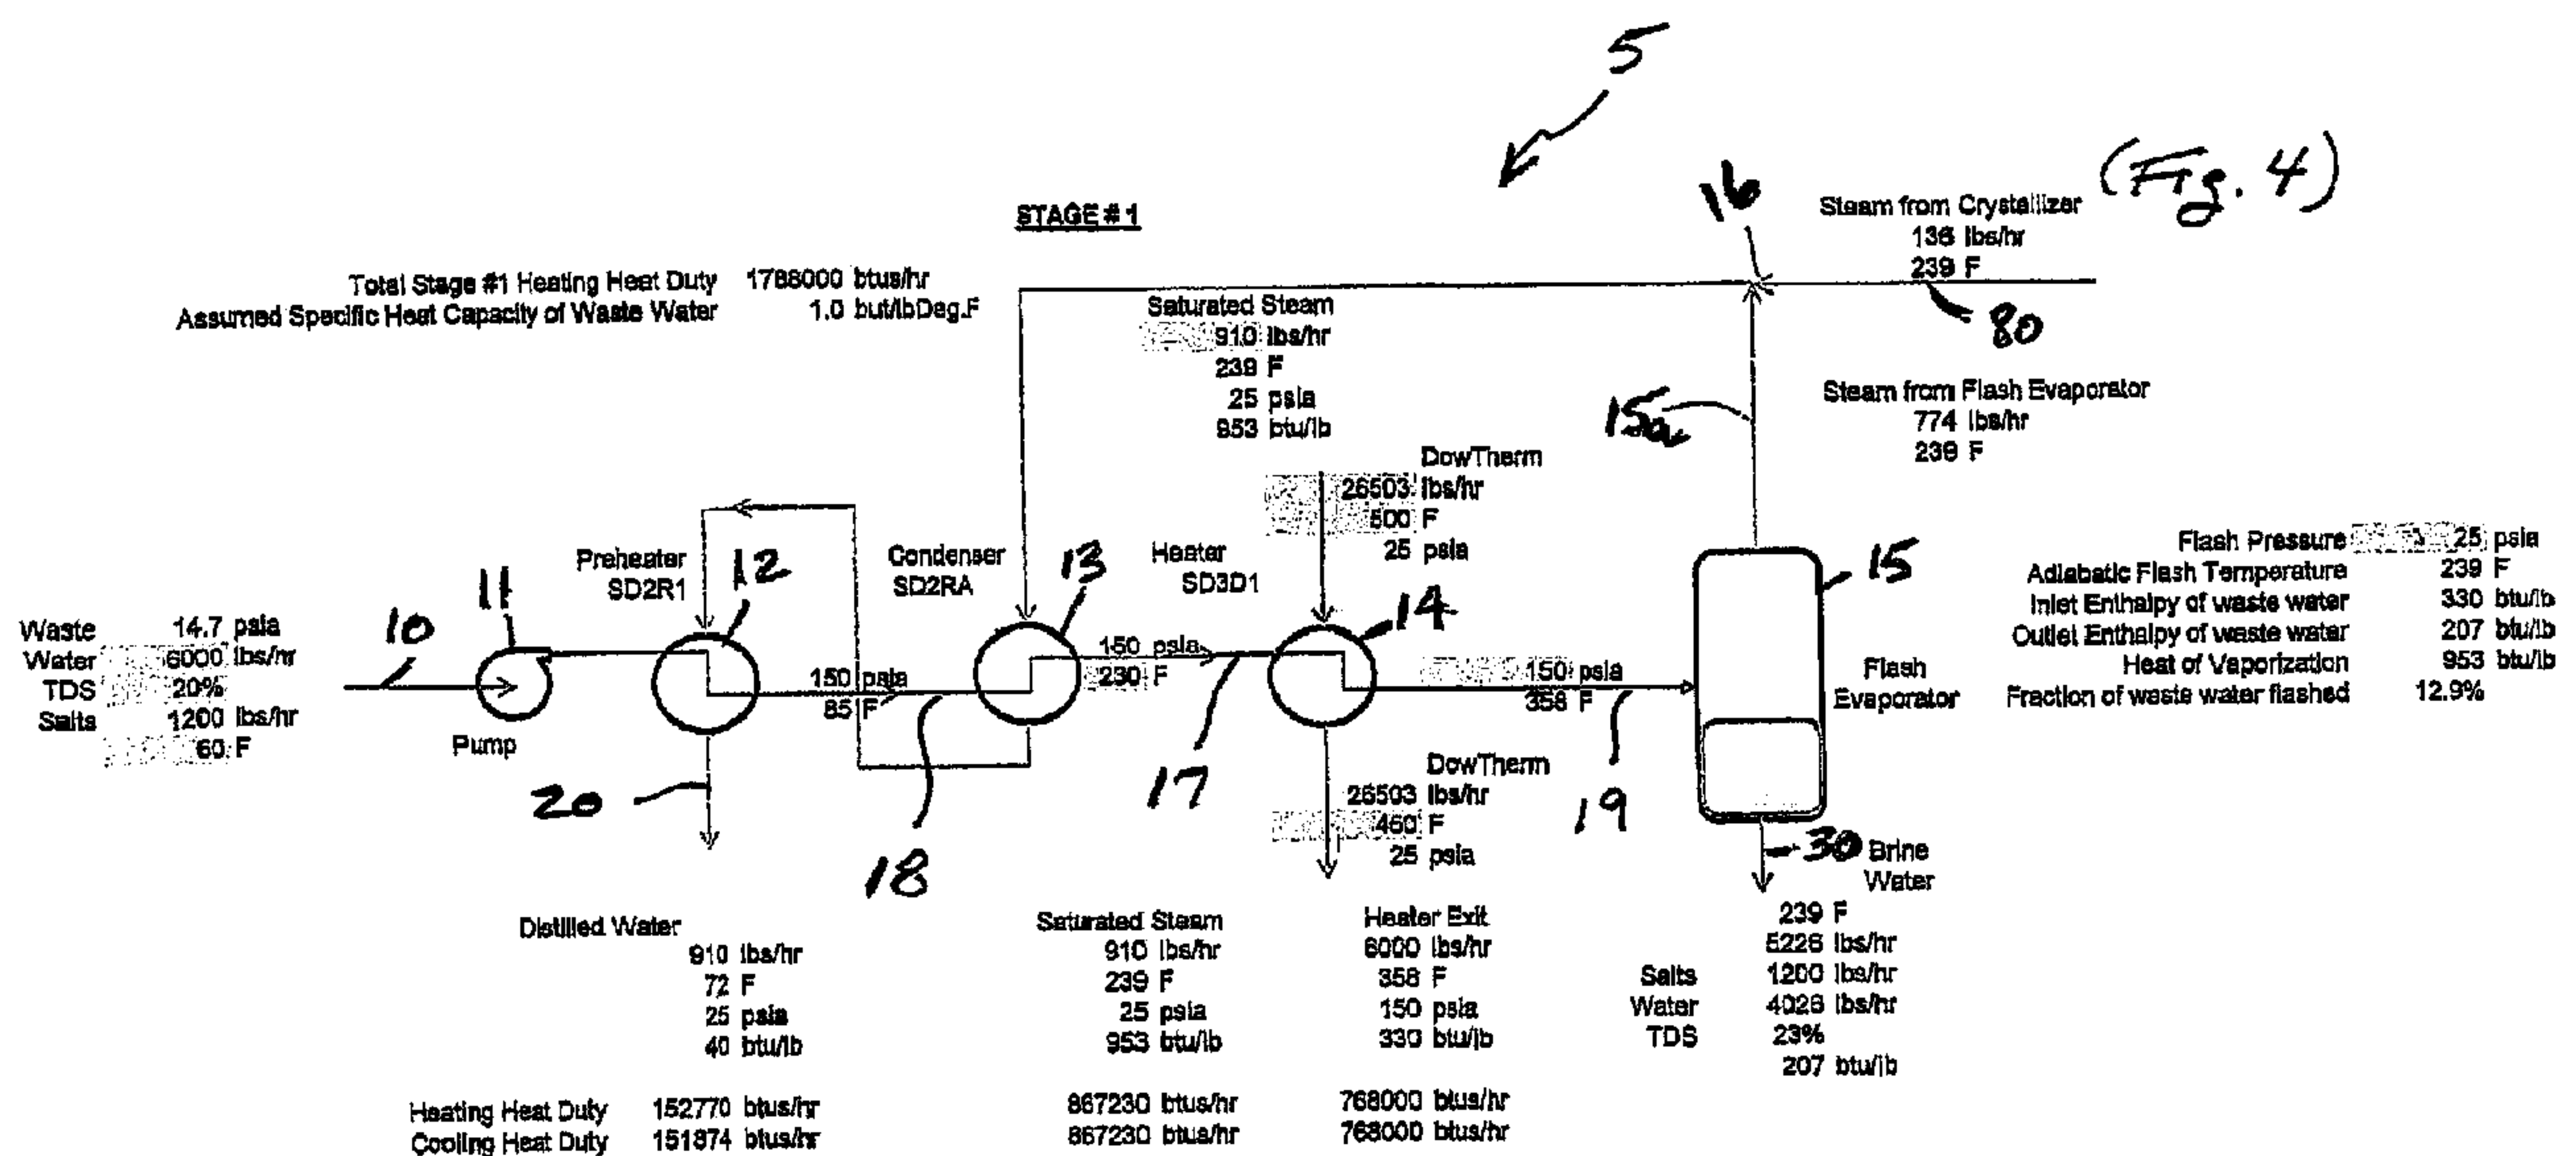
5

STAGE # 1

16

Steam from Crystallizer
136 lbs/hr
239 F

(Fig. 4)

80

Total Stage #1 Heating Heat Duty 1768000 btus/hr
Assumed Specific Heat Capacity of Waste Water 1.0 but/lbDeg.F

Saturated Steam
910 lbs/hr
239 F
25 psia
953 btu/lb

Steam from Flash Evaporator
774 lbs/hr
239 F

15a

DowTherm
26503 lbs/hr
500 F
25 psia

Flash Pressure 25 psia
Adiabatic Flash Temperature 239 F
Inlet Enthalpy of waste water 330 btu/lb
Outlet Enthalpy of waste water 207 btu/lb
Heat of Vaporization 953 btu/lb
Fraction of waste water flashed 12.9%

Preheater
SD2R1

12

Condenser
SD2RA

13

Heater
SD3D1

15

14

Waste 14.7 psia
Water 6000 lbs/hr
TDS 20%
Salts 1200 lbs/hr
60 F

10

11

Pump

150 psia
85 F

150 psia
230 F

150 psia
358 F

Flash
Evaporator

20

18

17

19

DowTherm
26503 lbs/hr
460 F
25 psia

30 Brine
Water

Distilled Water
910 lbs/hr
72 F
25 psia
40 btu/lb

Saturated Steam
910 lbs/hr
239 F
25 psia
953 btu/lb

Heater Exit
6000 lbs/hr
358 F
150 psia
330 btu/lb

239 F
5226 lbs/hr
Salts 1200 lbs/hr
Water 4026 lbs/hr
TDS 23%
207 btu/lb

Heating Heat Duty 152770 btus/hr
Cooling Heat Duty 151874 btus/hr

867230 btus/hr
867230 btus/hr

768000 btus/hr
768000 btus/hr